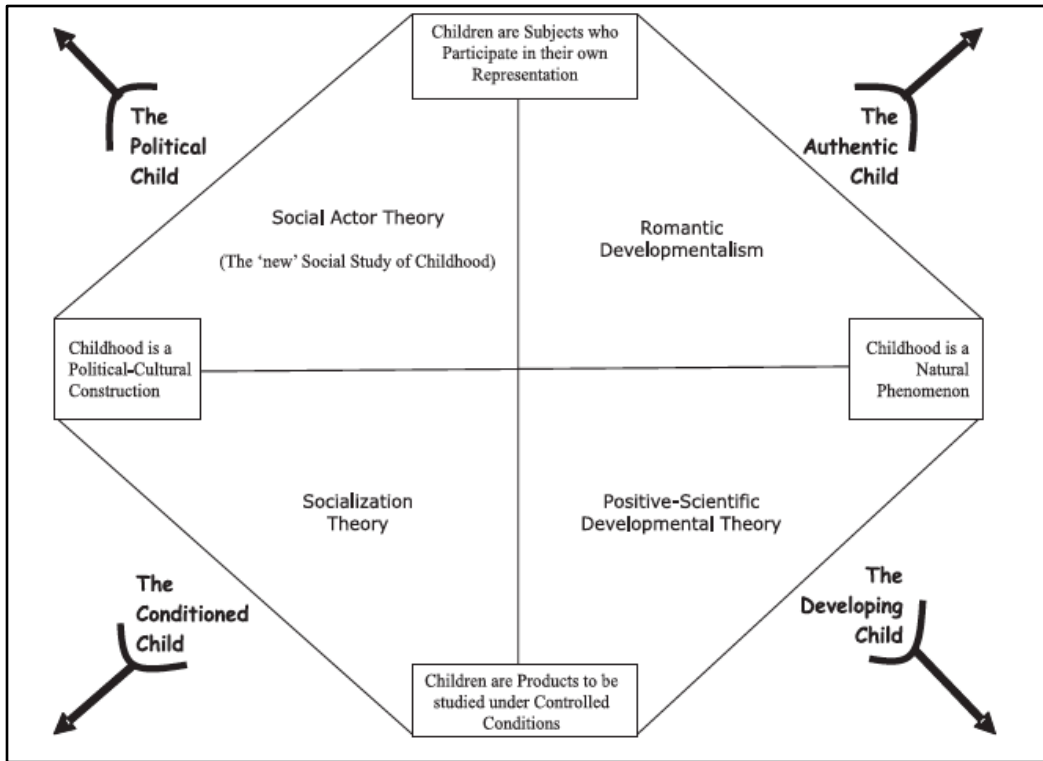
Children are Subjects who Participate in their own Representation

The Political Child

The Authentic Child

Social Actor Theory

(The 'new' Social Study of Childhood)

Romantic Developmentalism

Childhood is a Political-Cultural Construction

Childhood is a Natural Phenomenon

Socialization Theory

Positive-Scientific Developmental Theory

The Conditioned Child

The Developing Child

Children are Products to be studied under Controlled Conditions